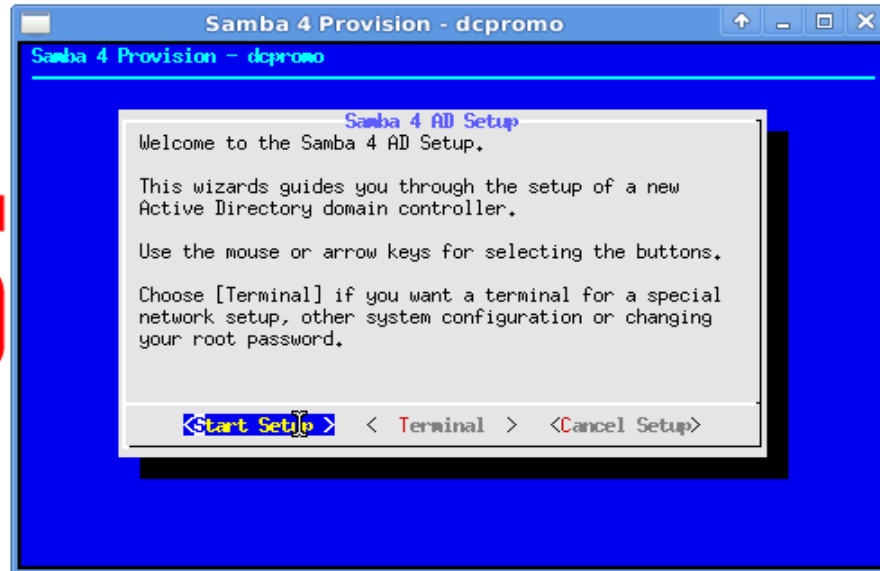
Samba 4 Provision - dcpromo

Samba 4 Provision - dcpromo

Samba 4 AD Setup

Welcome to the Samba 4 AD Setup.

This wizards guides you through the setup of a new Active Directory domain controller.

Use the mouse or arrow keys for selecting the buttons.

Choose [Terminal] if you want a terminal for a special network setup, other system configuration or changing your root password.

<Start Setup > < Terminal > <Cancel Setup>